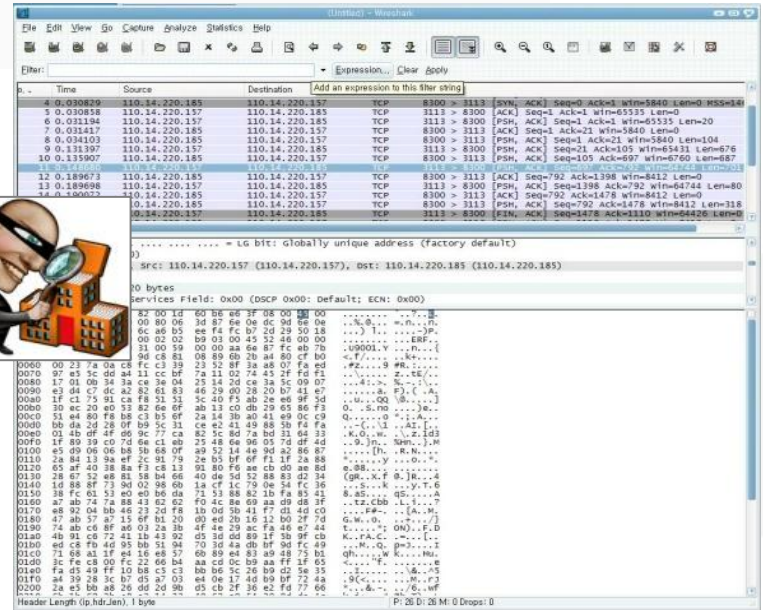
(Untitled) - Wireshark

File Edit View Go Capture Analyze Statistics Help

Filter: Expression... Clear Apply

Add an expression to this filter string

| No. | Time | Source | Destination | Protocol | Info |
|---|---|---|---|---|---|
| 4 | 0.030829 | 110.14.220.185 | 110.14.220.157 | TCP | 8300 > 3113 [SYN, ACK] Seq=0 Ack=1 Win=5840 Len=0 MSS=14 |
| 5 | 0.030858 | 110.14.220.157 | 110.14.220.185 | TCP | 3113 > 8300 [ACK] Seq=1 Ack=1 Win=65535 Len=0 |
| 6 | 0.031194 | 110.14.220.157 | 110.14.220.185 | TCP | 3113 > 8300 [PSH, ACK] Seq=1 Ack=1 Win=65535 Len=20 |
| 7 | 0.031417 | 110.14.220.185 | 110.14.220.157 | TCP | 8300 > 3113 [ACK] Seq=1 Ack=21 Win=5840 Len=0 |
| 8 | 0.034103 | 110.14.220.185 | 110.14.220.157 | TCP | 8300 > 3113 [PSH, ACK] Seq=1 Ack=21 Win=5840 Len=104 |
| 9 | 0.131397 | 110.14.220.157 | 110.14.220.185 | TCP | 3113 > 8300 [PSH, ACK] Seq=21 Ack=105 Win=65431 Len=676 |
| 10 | 0.135907 | 110.14.220.185 | 110.14.220.157 | TCP | 8300 > 3113 [PSH, ACK] Seq=105 Ack=697 Win=6760 Len=687 |
| 12 | 0.189673 | 110.14.220.185 | 110.14.220.157 | TCP | 8300 > 3113 [ACK] Seq=792 Ack=1398 Win=8412 Len=0 |
| 13 | 0.189698 | 110.14.220.157 | 110.14.220.185 | TCP | 3113 > 8300 [PSH, ACK] Seq=1398 Ack=792 Win=64744 Len=80 |
| 14 | 0.190022 | 110.14.220.185 | 110.14.220.157 | TCP | 8300 > 3113 [ACK] Seq=792 Ack=1478 Win=8412 Len=0 |
| | | 110.14.220.185 | 110.14.220.157 | TCP | 8300 > 3113 [PSH, ACK] Seq=792 Ack=1478 Win=8412 Len=318 |
| | | | 110.14.220.157 | TCP | 8300 > 3113 [FIN, ACK] Seq=1478 Ack=1110 Win=64426 Len=0 |

.... ..0. .... .... .... .... = LG bit: Globally unique address (factory default)
Src: 110.14.220.157 (110.14.220.157), Dst: 110.14.220.185 (110.14.220.185)
20 bytes
Services Field: 0x00 (DSCP 0x00: Default; ECN: 0x00)

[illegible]

Header Length (ip.hdr_len), 1 byte    P: 26 D: 26 M: 0 Drops: 0